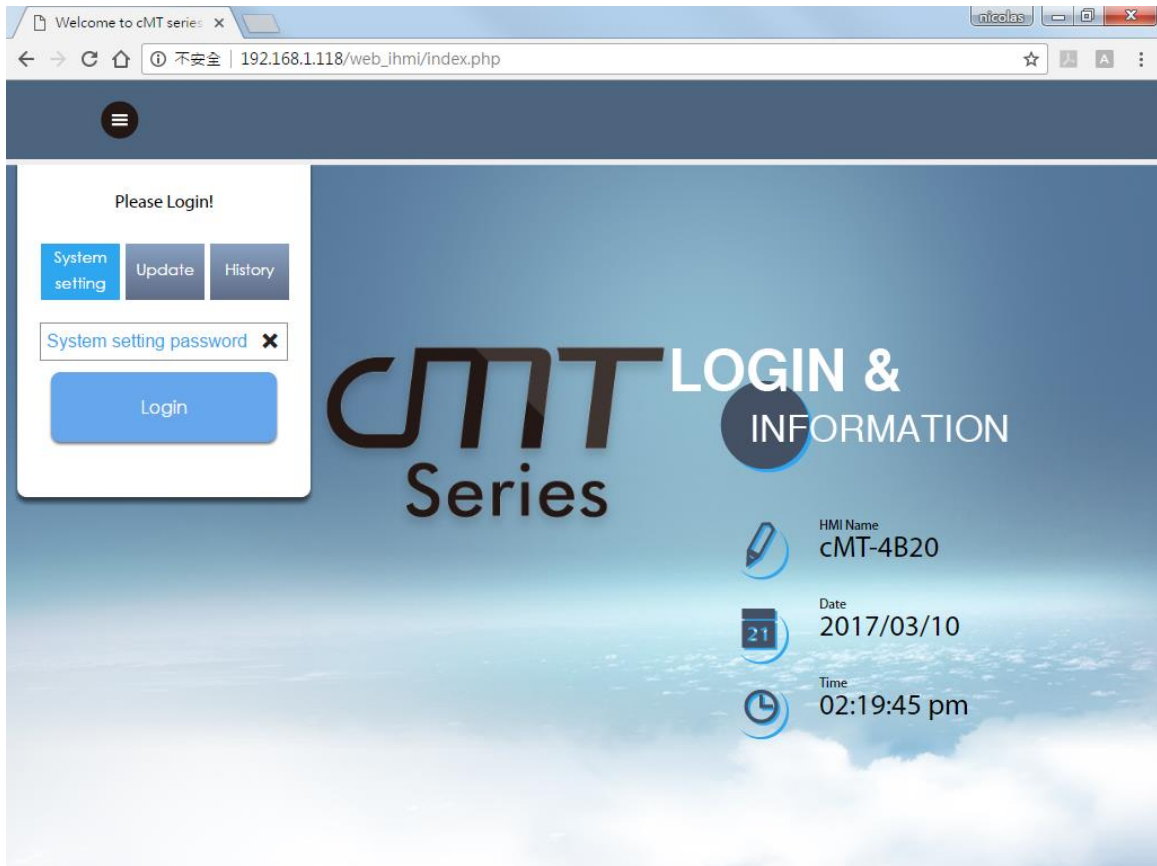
Welcome to cMT series ×

nicolas

不安全 | 192.168.1.118/web_ihmi/index.php

Please Login!

System setting

Update

History

System setting password

Login

cMT

Series

LOGIN &

INFORMATION

HMI Name

cMT-4B20

Date

21

2017/03/10

Time

02:19:45 pm